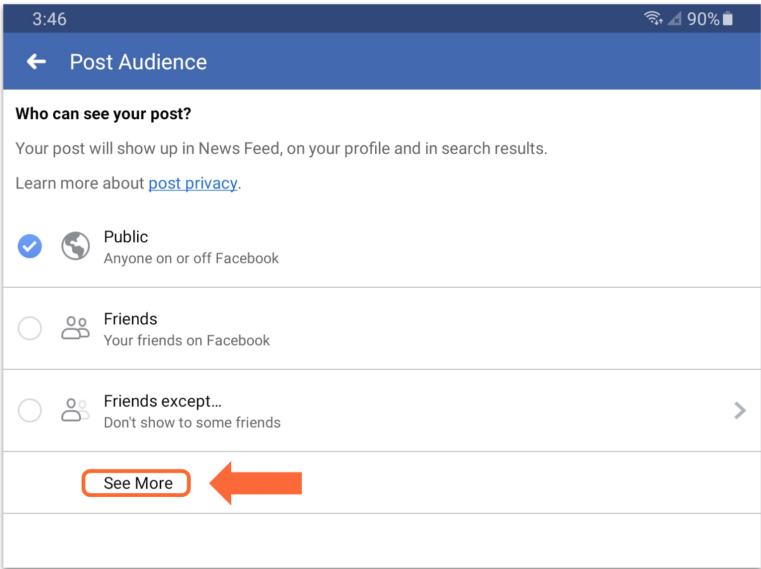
3:46

90%

Post Audience

**Who can see your post?**

Your post will show up in News Feed, on your profile and in search results.

Learn more about post privacy.

Public
Anyone on or off Facebook

Friends
Your friends on Facebook

Friends except...
Don't show to some friends

See More